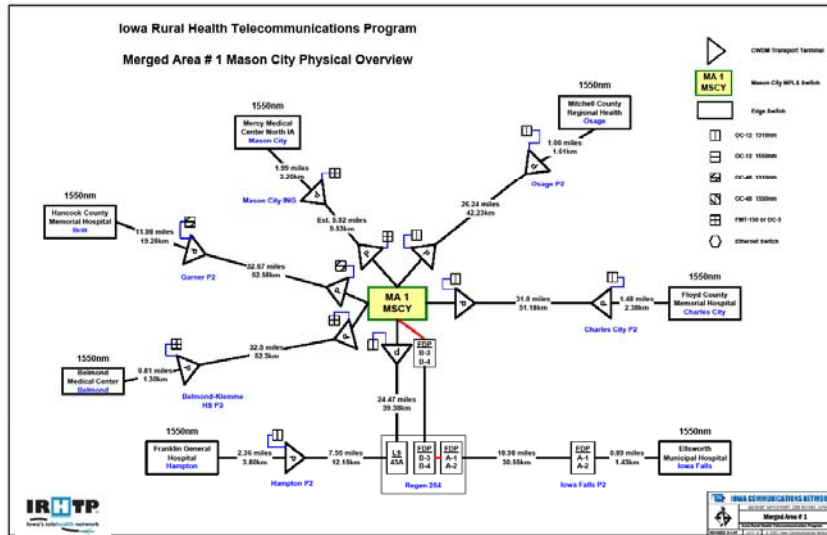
Iowa Rural Health Telecommunications Program

Merged Area # 1 Mason City Physical Overview

CWDM Transport Terminal

MA 1 MSCY

Mason City MPLS Switch

Edge Switch

OC-12 1310nm

OC-12 1550nm

OC-48 1310nm

OC-48 1550nm

FMT-150 or OC-3

Ethernet Switch

1550nm

Mitchell County Regional Health Osage

1.00 miles 1.61km

Osage P2

1550nm

Mercy Medical Center North IA Mason City

1.99 miles 3.20km

Mason City ING

Est. 5.82 miles 9.53km

26.24 miles 42.23km

1550nm

Hancock County Memorial Hospital Britt

11.98 miles 19.28km

Garner P2

32.67 miles 52.58km

MA 1 MSCY

31.8 miles 51.18km

1.48 miles 2.38km

1550nm

Floyd County Memorial Hospital Charles City

Charles City P2

1550nm

Belmond Medical Center Belmond

0.81 miles 1.30km

32.5 miles 52.3km

Belmond-Klemme HS P3

EDP B-3 B-4

24.47 miles 39.38km

1550nm

Franklin General Hospital Hampton

2.36 miles 3.80km

Hampton P2

7.55 miles 12.15km

LS 43A

EDP B-3 B-4

EDP A-1 A-2

Regen 204

18.98 miles 30.55km

EDP A-1 A-2

Iowa Falls P2

0.89 miles 1.43km

1550nm

Ellsworth Municipal Hospital Iowa Falls

IRHTP

Iowa's telehealth network

IOWA COMMUNICATIONS NETWORK

Merged Area # 1

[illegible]